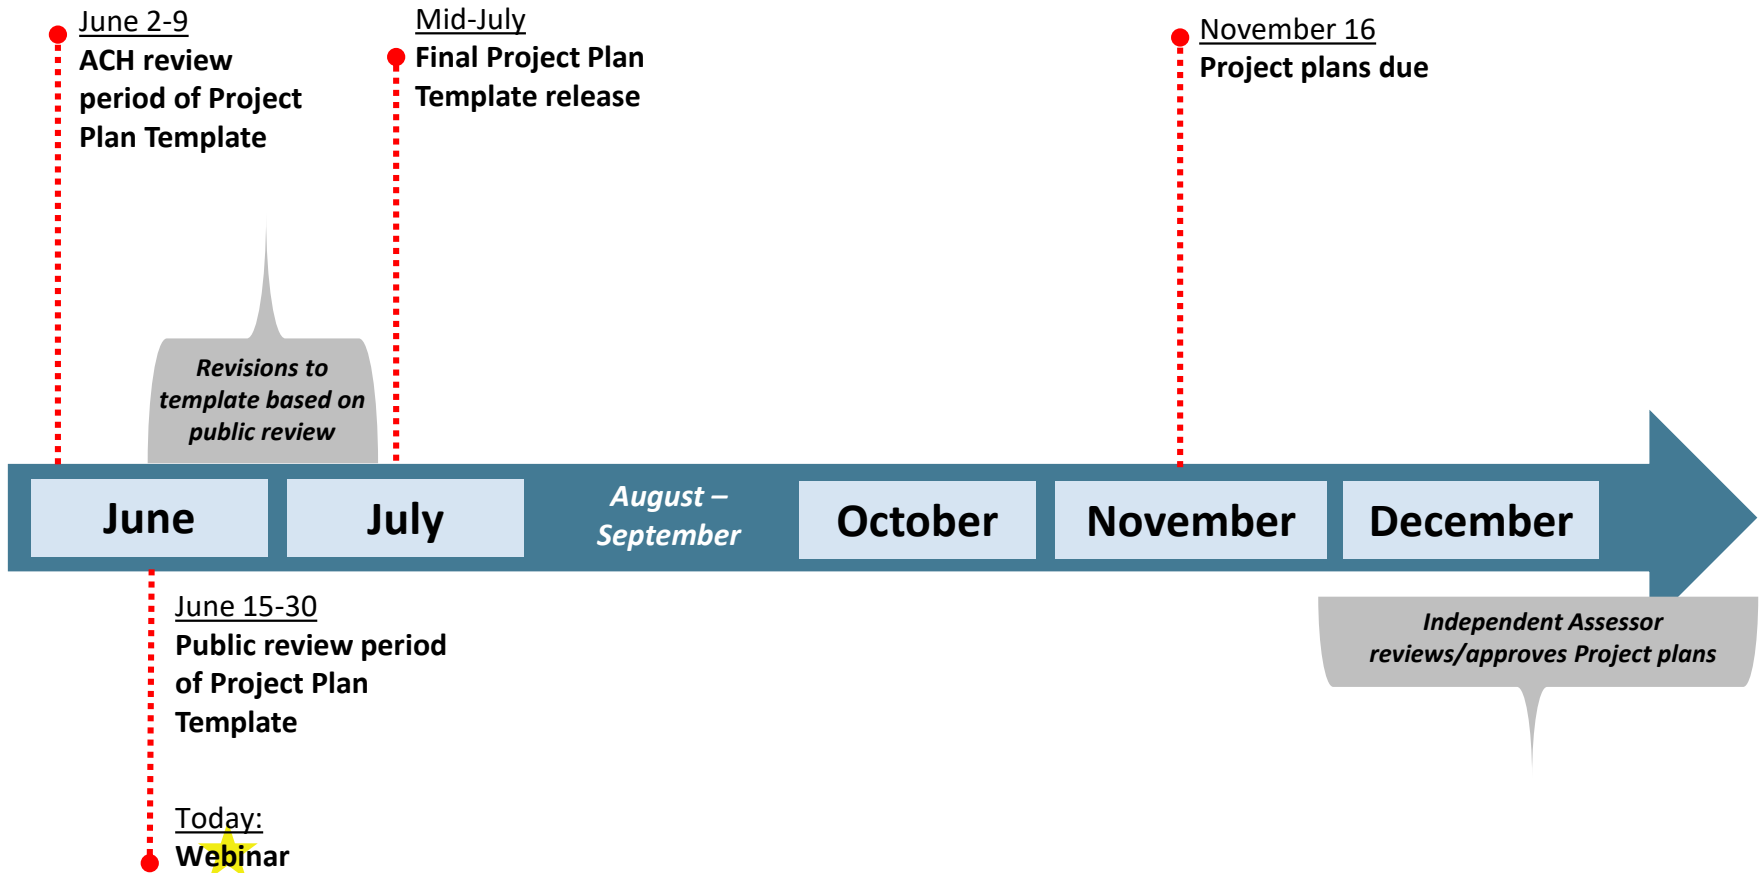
June 2-9
ACH review period of Project Plan Template

Mid-July
Final Project Plan Template release

November 16
Project plans due

Revisions to template based on public review

June

July

August – September

October

November

December

June 15-30
Public review period of Project Plan Template

Independent Assessor reviews/approves Project plans

Today:
Webinar